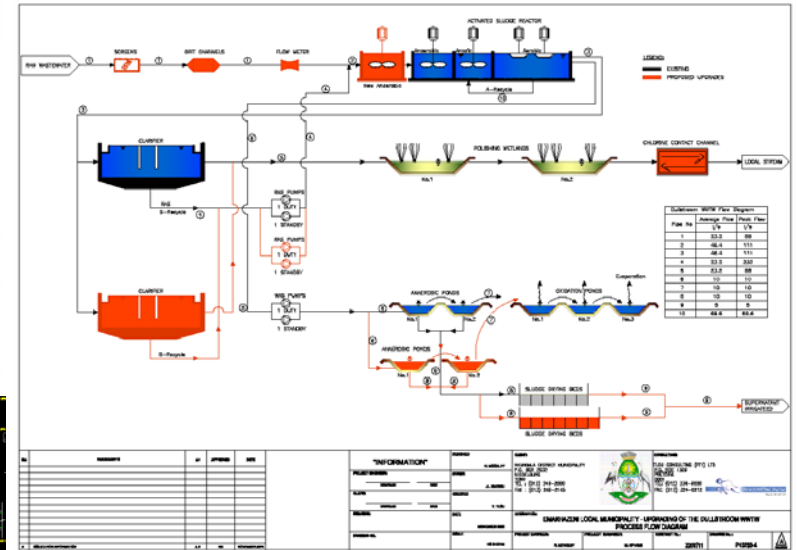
ACTIVATED SLUDGE REACTOR

RAW WASTEWATER

SCREENS

GRIT CHANNELS

FLOW METER

New Anaerobic

Anaerobic

Anoxic

Aerobic

A - Recycle

LEGEND:

EXISTING

PROPOSED UPGRADES

CLARIFIER

POLISHING WETLANDS

CHLORINE CONTACT CHANNEL

LOCAL STREAM

No.1

No.2

RAS

S - Recycle

RAS PUMPS

1 DUTY

1 STANDBY

RAS PUMPS

1 DUTY

1 STANDBY

Dullstroom WWTW Flow Diagram

| Pipe No | Average Flow $l/s$ | Peak Flow $l/s$ |
|---|---|---|
| 1 | 23.3 | 69 |
| 2 | 46.4 | 111 |
| 3 | 46.4 | 111 |
| 4 | 23.3 | 310 |
| 5 | 23.3 | 69 |
| 6 | 10 | 10 |
| 7 | 10 | 10 |
| 8 | 10 | 10 |
| 9 | 5 | 5 |
| 10 | 69.6 | 69.6 |

CLARIFIER

WAS PUMPS

1 DUTY

1 STANDBY

S - Recycle

ANAEROBIC PONDS

OXIDATION PONDS

Evaporation

No.1

No.2

No.1

No.2

No.3

ANAEROBIC PONDS

No.1

No.2

SLUDGE DRYING BEDS

SLUDGE DRYING BEDS

SUPERNATANT IRRIGATED

"INFORMATION"

NKANGALA DISTRICT MUNICIPALITY

EMAKHAZENI LOCAL MUNICIPALITY - UPGRADING OF THE DULLSTROOM WWTW
PROCESS FLOW DIAGRAM

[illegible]